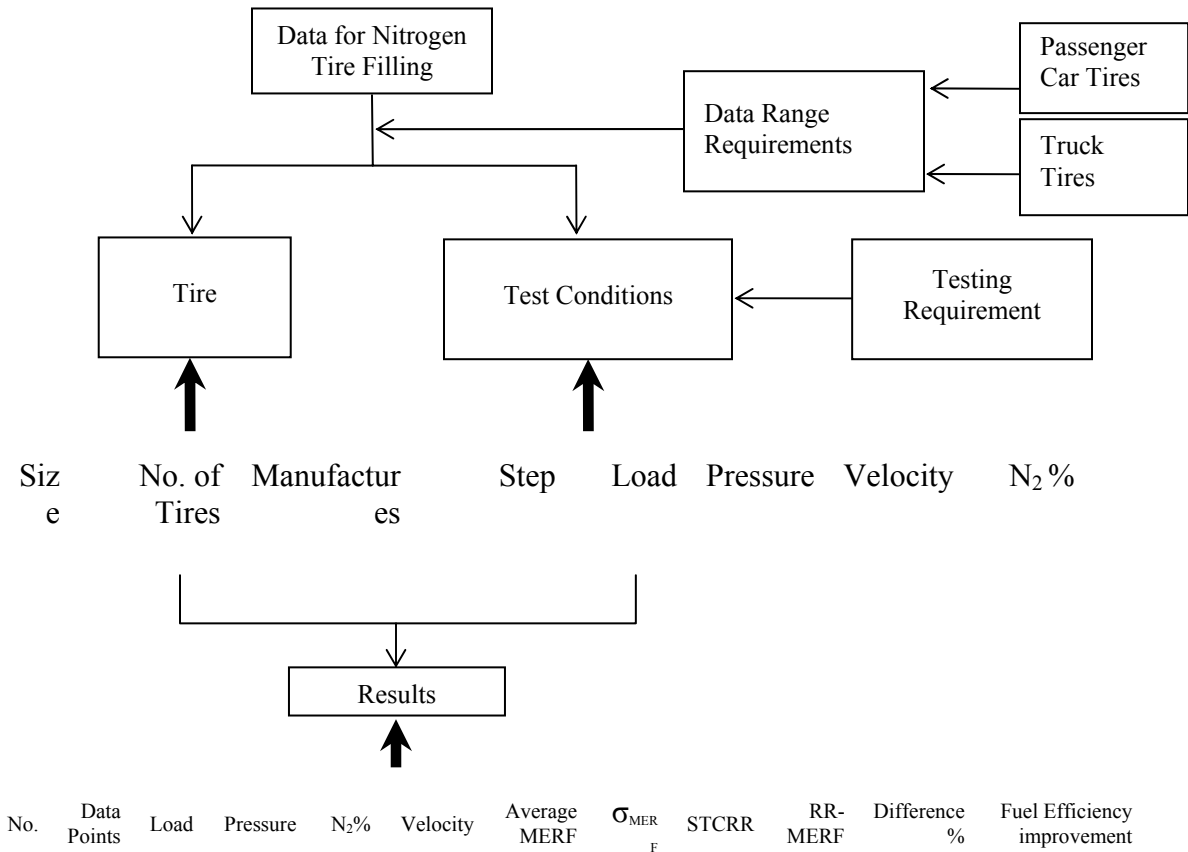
Data for Nitrogen Tire Filling

Passenger Car Tires

Data Range Requirements

Truck Tires

Tire

Test Conditions

Testing Requirement

Size

No. of Tires

Manufactures

Step

Load

Pressure

Velocity

$N_2$ %

Results

No.

Data Points

Load

Pressure

$N_2$%

Velocity

Average MERF

$\sigma_{MERF}$

STCRR

RR-MERF

Difference %

Fuel Efficiency improvement